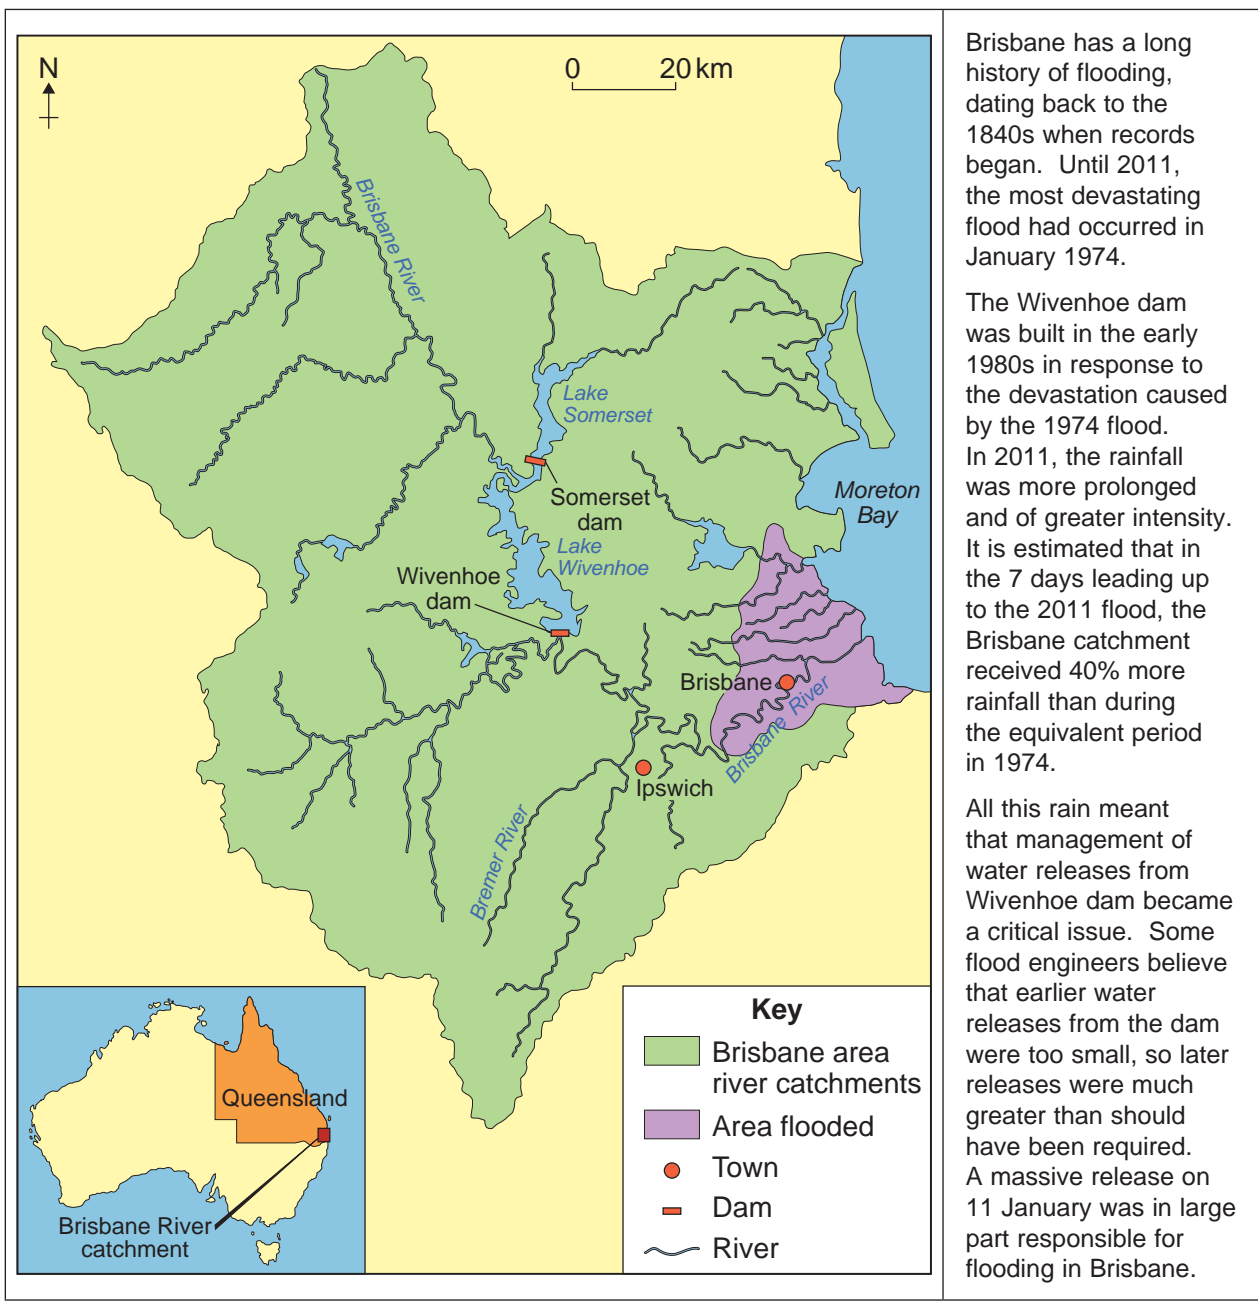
N

0 20 km

Brisbane River

Lake Somerset

Somerset dam

Lake Wivenhoe

Wivenhoe dam

Moreton Bay

Brisbane

Brisbane River

Ipswich

Bremer River

Queensland

Brisbane River catchment

Key

Brisbane area river catchments

Area flooded

Town

Dam

River

Brisbane has a long history of flooding, dating back to the 1840s when records began. Until 2011, the most devastating flood had occurred in January 1974.

The Wivenhoe dam was built in the early 1980s in response to the devastation caused by the 1974 flood. In 2011, the rainfall was more prolonged and of greater intensity. It is estimated that in the 7 days leading up to the 2011 flood, the Brisbane catchment received 40% more rainfall than during the equivalent period in 1974.

All this rain meant that management of water releases from Wivenhoe dam became a critical issue. Some flood engineers believe that earlier water releases from the dam were too small, so later releases were much greater than should have been required. A massive release on 11 January was in large part responsible for flooding in Brisbane.